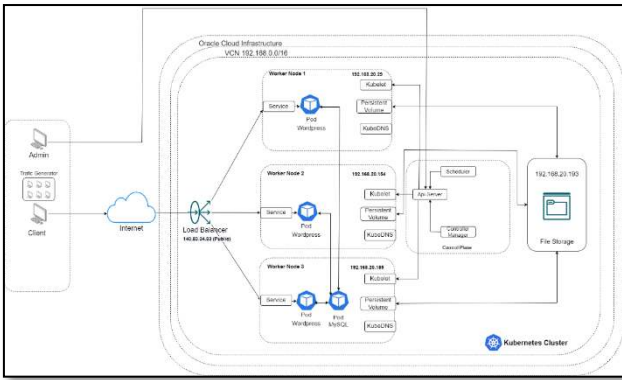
Oracle Cloud Infrastructure

VCN 192.168.0.0/16

Admin

Traffic Generator

Client

Internet

Load Balancer
140.82.24.03 (Public)

Worker Node 1

192.168.20.25

Service

Pod
Wordpress

Kubelet

Persistent Volume

KubeDNS

Worker Node 2

192.168.20.154

Service

Pod
Wordpress

Kubelet

Persistent Volume

KubeDNS

Scheduler

Api Server

Controller Manager

Control Plane

192.168.20.190

File Storage

Worker Node 3

192.168.20.189

Service

Pod
Wordpress

Pod
MySQL

Kubelet

Persistent Volume

KubeDNS

Kubernetes Cluster